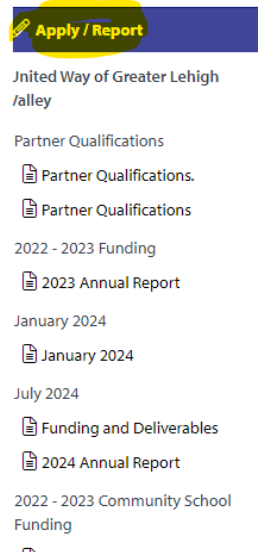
Apply / Report

Jnited Way of Greater Lehigh /alley

Partner Qualifications

Partner Qualifications.

Partner Qualifications

2022 - 2023 Funding

2023 Annual Report

January 2024

January 2024

July 2024

Funding and Deliverables

2024 Annual Report

2022 - 2023 Community School Funding